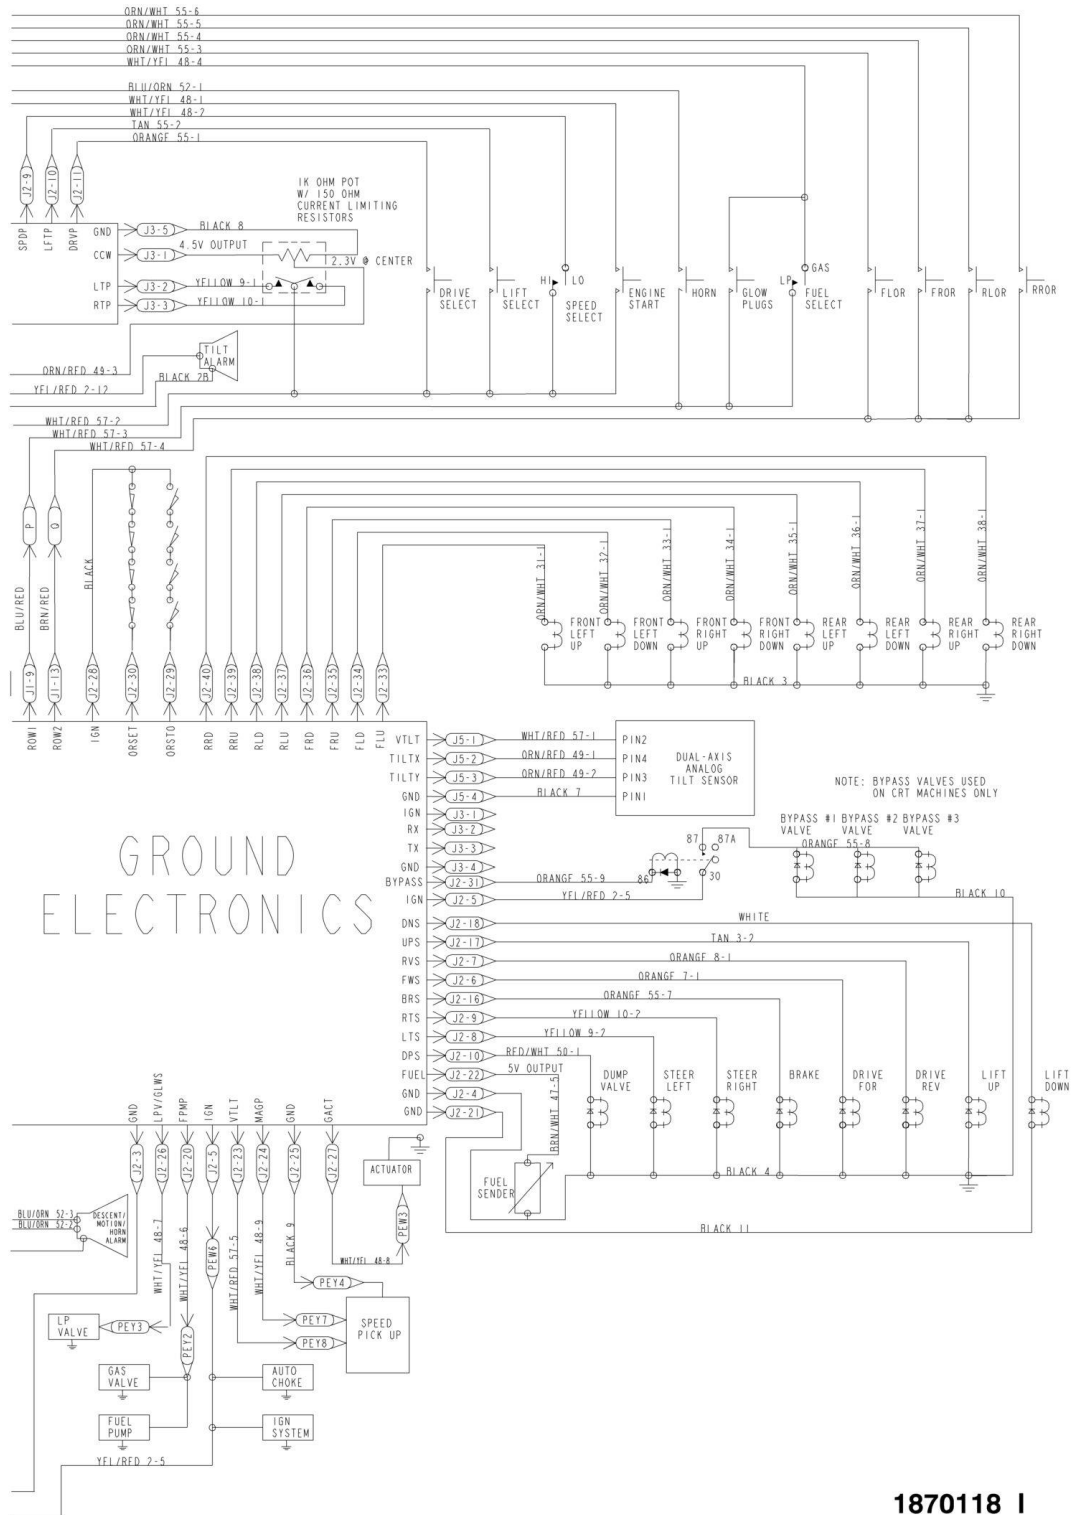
ORN/WHT 55-6
ORN/WHT 55-5
ORN/WHT 55-4
ORN/WHT 55-3
WHT/YEL 48-4
BLU/ORN 52-1
WHT/YEL 48-1
WHT/YEL 48-2
TAN 55-2
ORANGE 55-1

J2-9
J2-10
J2-11
SPDP
LFTP
DRVP

1K OHM POT W/ 150 OHM CURRENT LIMITING RESISTORS

GND
J3-5
BLACK 8
CCW
J3-1
4.5V OUTPUT
2.3V @ CENTER
LTP
J3-2
YELLOW 9-1
RTP
J3-3
YELLOW 10-1

DRIVE SELECT
LIFT SELECT
HI
LO
SPEED SELECT
ENGINE START
HORN
GLOW PLUGS
LP
GAS
FUEL SELECT
FLOR
FROR
RLOR
RROR

ORN/RED 49-3
TILT ALARM
YEL/RED 2-12
BLACK 2B
WHT/RED 57-2
WHT/RED 57-3
WHT/RED 57-4

BLU/RED
P
BRN/RED
Q
BLACK

ORN/WHT 31-1
ORN/WHT 32-1
ORN/WHT 33-1
ORN/WHT 34-1
ORN/WHT 35-1
ORN/WHT 36-1
ORN/WHT 37-1
ORN/WHT 38-1
FRONT LEFT UP
FRONT LEFT DOWN
FRONT RIGHT UP
FRONT RIGHT DOWN
REAR LEFT UP
REAR LEFT DOWN
REAR RIGHT UP
REAR RIGHT DOWN
BLACK 3

J1-9
J1-13
J2-28
J2-30
J2-29
J2-40
J2-39
J2-38
J2-37
J2-36
J2-35
J2-34
J2-33
ROW1
ROW2
IGN
ORSET
ORSTO
RRD
RRU
RLD
RLU
FRD
FRU
FLD
FLU

VTLT
J5-1
WHT/RED 57-1
PIN2
TILTX
J5-2
ORN/RED 49-1
PIN4
DUAL-AXIS ANALOG TILT SENSOR
TILTY
J5-3
ORN/RED 49-2
PIN3
GND
J5-4
BLACK 7
PIN1
IGN
J3-1
RX
J3-2
TX
J3-3
GND
J3-4
BYPASS
J2-31
ORANGE 55-9
IGN
J2-5
YEL/RED 2-5
87
87A
86
30

NOTE: BYPASS VALVES USED ON CRT MACHINES ONLY
BYPASS #1 VALVE
BYPASS #2 VALVE
BYPASS #3 VALVE
ORANGE 55-8
BLACK 10

GROUND ELECTRONICS

DNS
J2-18
WHITE
UPS
J2-17
TAN 3-2
RVS
J2-7
ORANGE 8-1
FWS
J2-6
ORANGE 7-1
BRS
J2-16
ORANGE 55-7
RTS
J2-9
YELLOW 10-2
LTS
J2-8
YELLOW 9-2
DPS
J2-10
RED/WHT 50-1
FUEL
J2-22
5V OUTPUT
GND
J2-4
GND
J2-21
BRN/WHT 47-5
DUMP VALVE
STEER LEFT
STEER RIGHT
BRAKE
DRIVE FOR
DRIVE REV
LIFT UP
LIFT DOWN
BLACK 4
FUEL SENDER
BLACK 11
ACTUATOR

GND
LPV/GLWS
FPMP
IGN
VTLT
MAGP
GND
GACT
J2-3
J2-26
J2-20
J2-5
J2-23
J2-24
J2-25
J2-27
BLU/ORN 52-3
BLU/ORN 52-2
DESCENT/ MOTION/ HORN ALARM
WHT/YEL 48-7
WHT/YEL 48-6
PEW6
WHT/RED 57-5
WHT/YEL 48-9
BLACK 9
WHT/YEL 48-8
PEW3
PEY4
PEY7
PEY8
SPEED PICK UP
LP VALVE
PEY3
PEY2
GAS VALVE
AUTO CHOKE
FUEL PUMP
IGN SYSTEM
YEL/RED 2-5

1870118 I